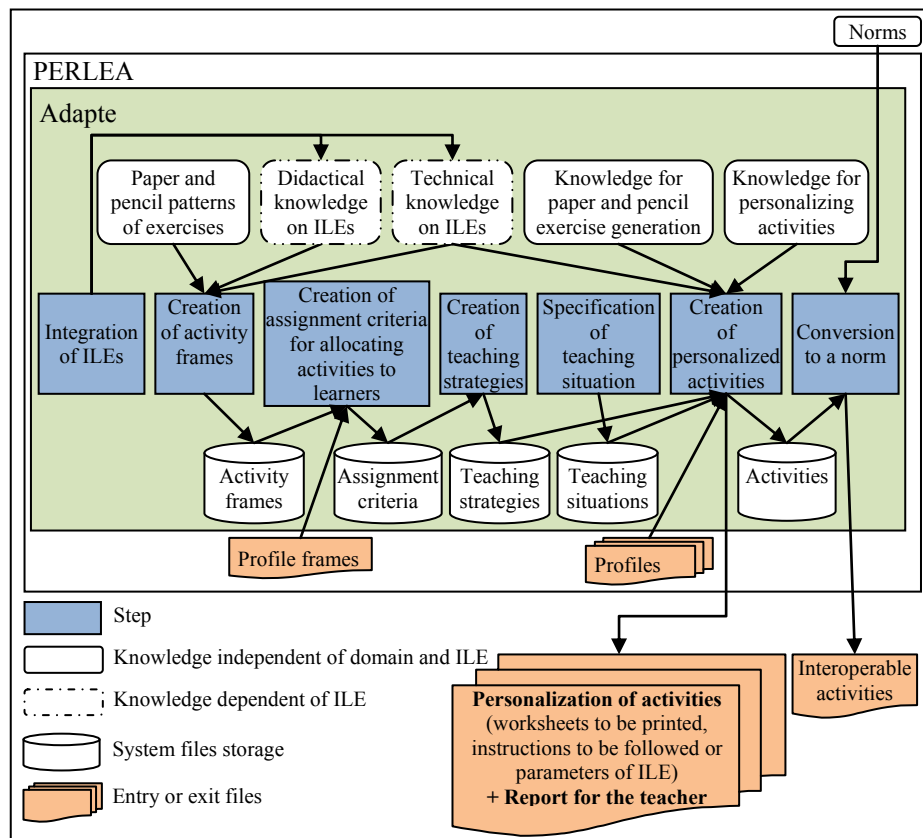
Norms

PERLEA

Adapte

Paper and pencil patterns of exercises

Didactical knowledge on ILEs

Technical knowledge on ILEs

Knowledge for paper and pencil exercise generation

Knowledge for personalizing activities

Integration of ILEs

Creation of activity frames

Creation of assignment criteria for allocating activities to learners

Creation of teaching strategies

Specification of teaching situation

Creation of personalized activities

Conversion to a norm

Activity frames

Assignment criteria

Teaching strategies

Teaching situations

Activities

Profile frames

Profiles

Step

Knowledge independent of domain and ILE

Knowledge dependent of ILE

System files storage

Entry or exit files

Personalization of activities (worksheets to be printed, instructions to be followed or parameters of ILE) + Report for the teacher

Interoperable activities